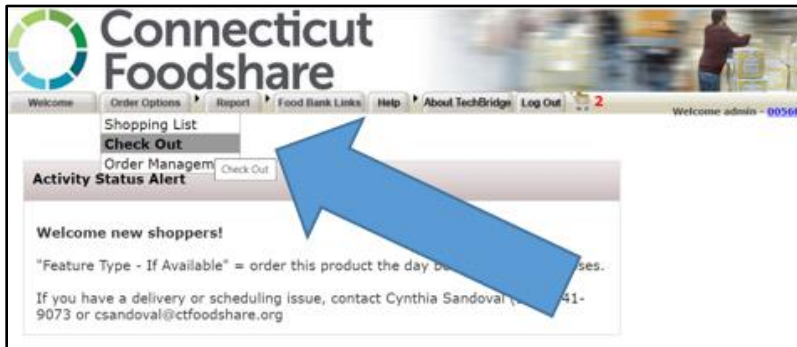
Connecticut Foodshare

Welcome | Order Options | Report | Food Bank Links | Help | About TechBridge | Log Out | 2

Welcome admin - 0056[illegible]

Shopping List
Check Out
Order Managem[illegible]
Check Out

Activity Status Alert

Welcome new shoppers!

"Feature Type - If Available" = order this product the day b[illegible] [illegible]ses.

If you have a delivery or scheduling issue, contact Cynthia Sandoval ([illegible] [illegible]41-9073 or csandoval@ctfoodshare.org